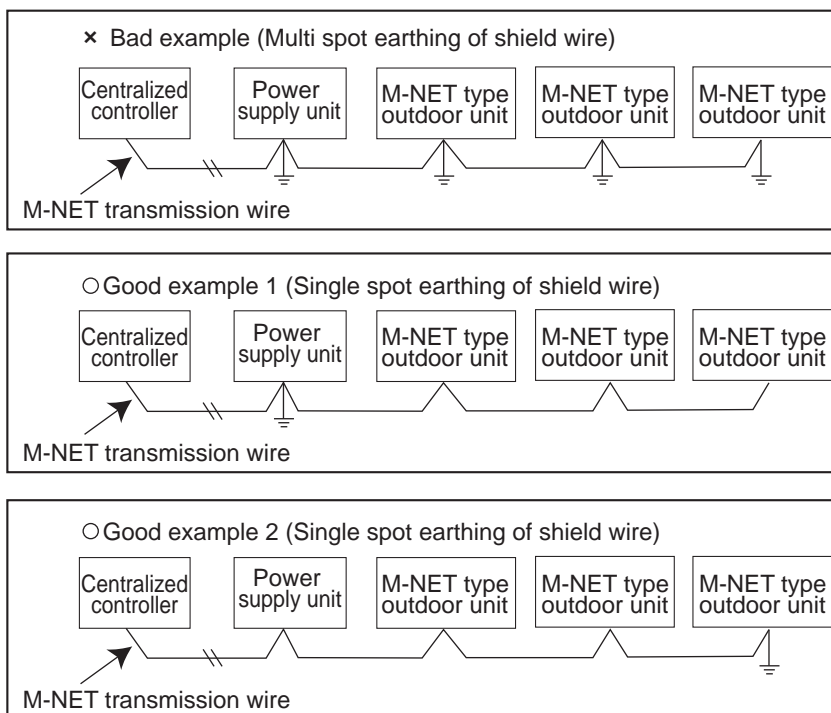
× Bad example (Multi spot earthing of shield wire)

Centralized controller

Power supply unit

M-NET type outdoor unit

M-NET type outdoor unit

M-NET type outdoor unit

M-NET transmission wire

○Good example 1 (Single spot earthing of shield wire)

Centralized controller

Power supply unit

M-NET type outdoor unit

M-NET type outdoor unit

M-NET type outdoor unit

M-NET transmission wire

○Good example 2 (Single spot earthing of shield wire)

Centralized controller

Power supply unit

M-NET type outdoor unit

M-NET type outdoor unit

M-NET type outdoor unit

M-NET transmission wire